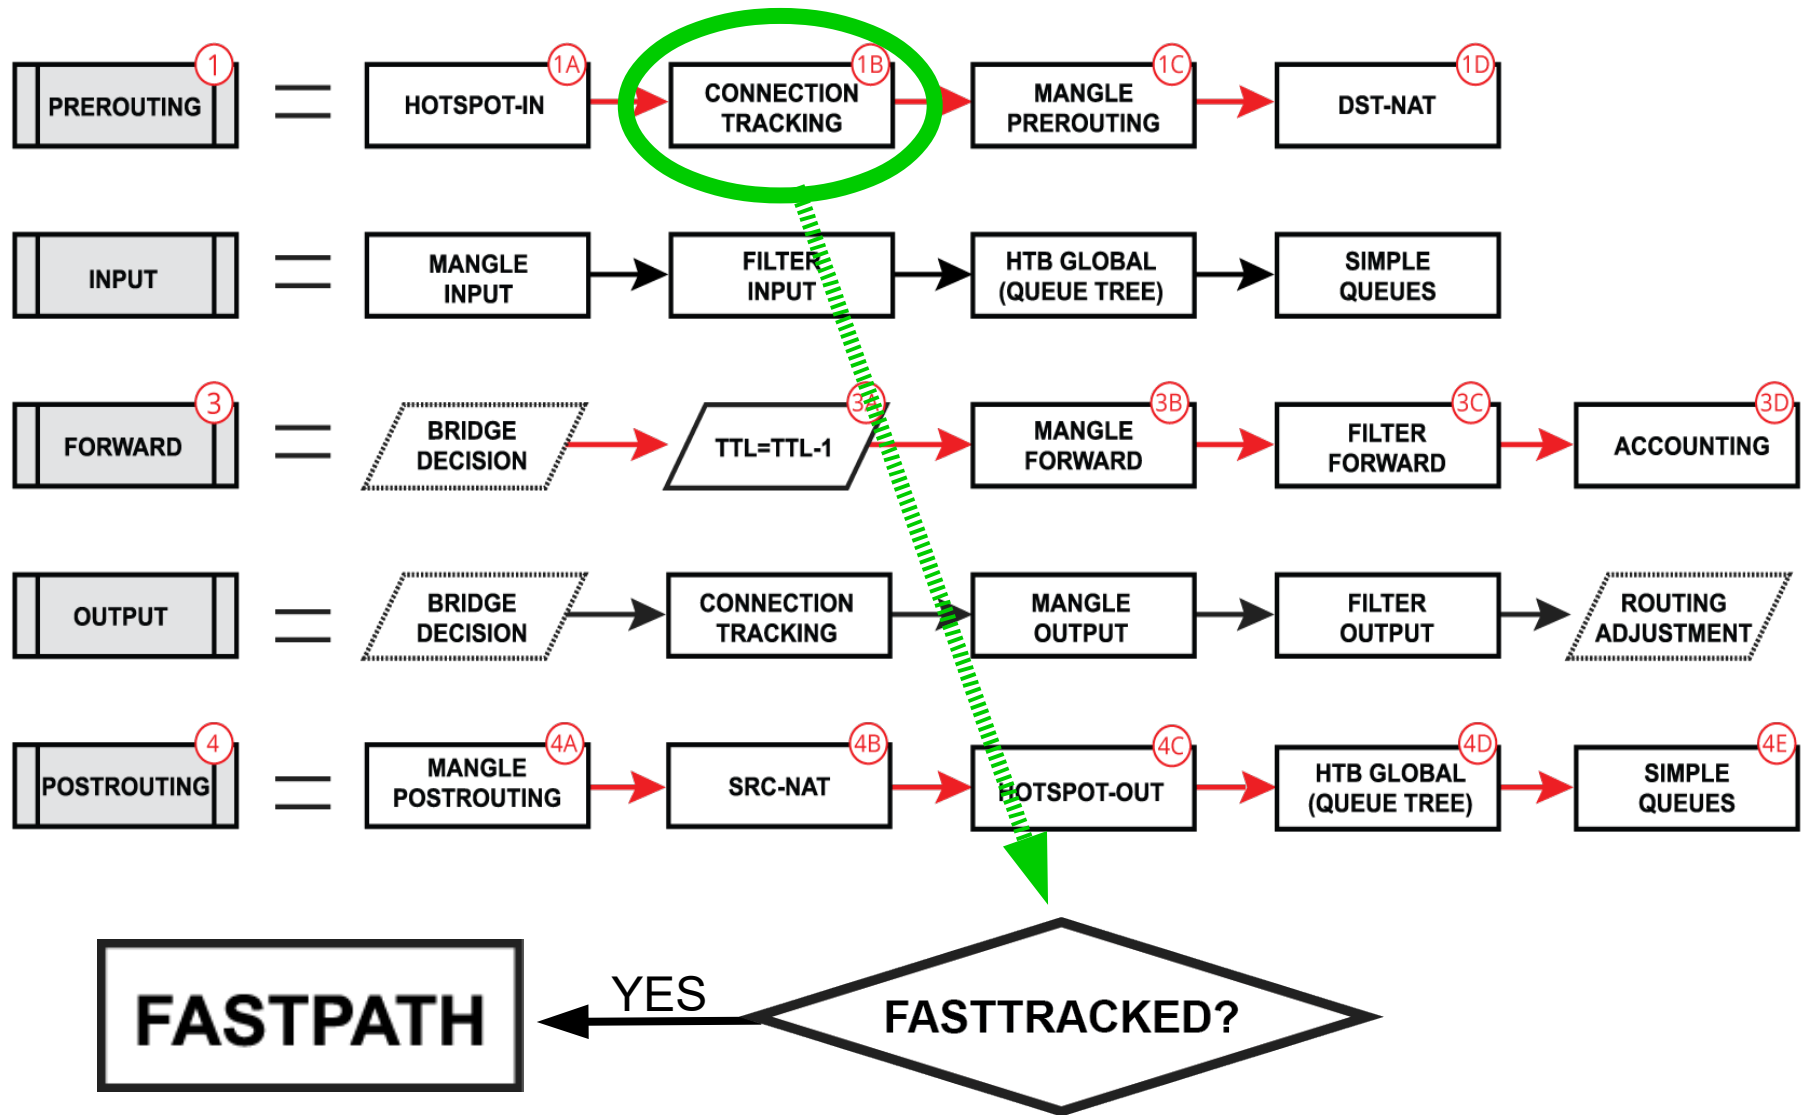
PREROUTING 1 = HOTSPOT-IN 1A CONNECTION TRACKING 1B MANGLE PREROUTING 1C DST-NAT 1D

INPUT = MANGLE INPUT FILTER INPUT HTB GLOBAL (QUEUE TREE) SIMPLE QUEUES

FORWARD 3 = BRIDGE DECISION TTL=TTL-1 3A MANGLE FORWARD 3B FILTER FORWARD 3C ACCOUNTING 3D

OUTPUT = BRIDGE DECISION CONNECTION TRACKING MANGLE OUTPUT FILTER OUTPUT ROUTING ADJUSTMENT

POSTROUTING 4 = MANGLE POSTROUTING 4A SRC-NAT 4B HOTSPOT-OUT 4C HTB GLOBAL (QUEUE TREE) 4D SIMPLE QUEUES 4E

FASTPATH

YES

FASTTRACKED?